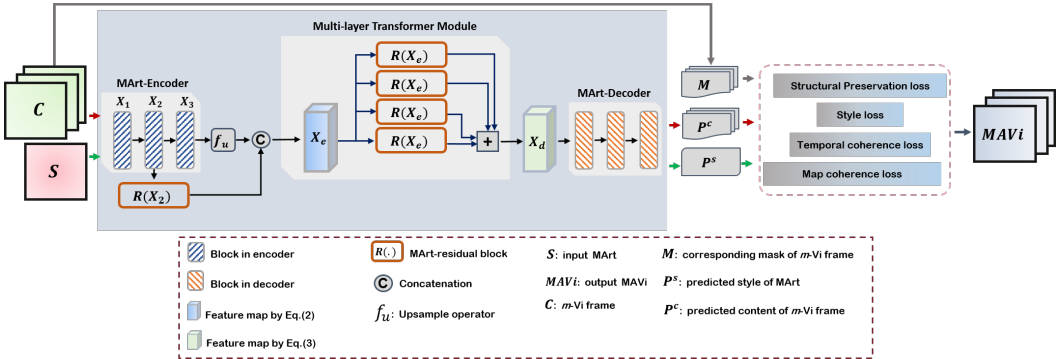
Multi-layer Transformer Module

$C$

$S$

MArt-Encoder

$X_1$ $X_2$ $X_3$

$f_u$

C

$R(X_2)$

$X_e$

$R(X_e)$

$R(X_e)$

$R(X_e)$

$R(X_e)$

+

$X_d$

MArt-Decoder

$M$

$P^c$

$P^s$

Structural Preservation loss

Style loss

Temporal coherence loss

Map coherence loss

$MAVi$

Block in encoder

Block in decoder

Feature map by Eq.(2)

Feature map by Eq.(3)

$R(.)$ MArt-residual block

C Concatenation

$f_u$: Upsample operator

$S$: input MArt

$MAVi$: output MAVi

$C$: $m$-Vi frame

$M$: corresponding mask of $m$-Vi frame

$P^s$: predicted style of MArt

$P^c$: predicted content of $m$-Vi frame